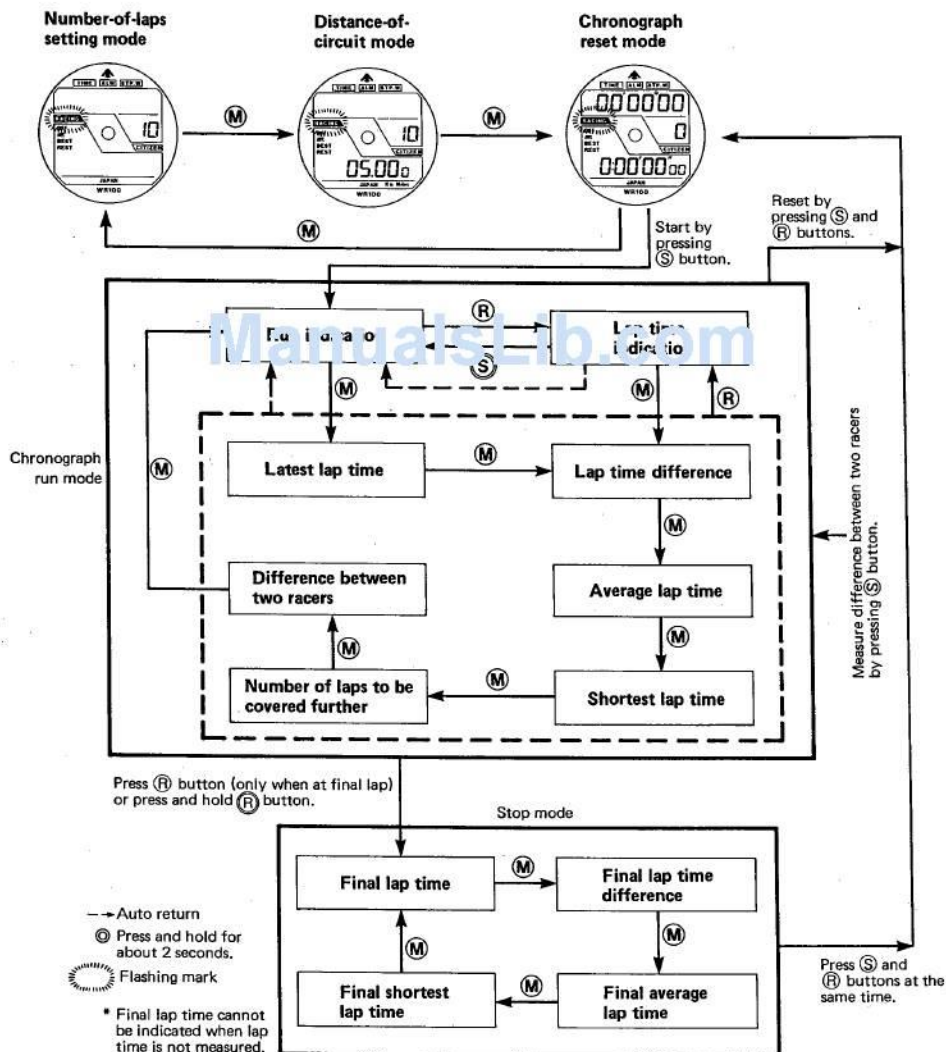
Number-of-laps setting mode

Distance-of-circuit mode

Chronograph reset mode

TIME ALM STP.W

RACING

10

JAPAN
WR100

TIME ALM STP.W

RACING

10

05.00

JAPAN
WR100

TIME ALM STP.W

00 00'00

RACING

0

0 00'00 00

JAPAN
WR100

Ⓜ

Ⓜ

Ⓜ

Start by pressing Ⓢ button.

Reset by pressing Ⓢ and Ⓡ buttons.

Ⓡ

Run indication

Lap time indication

ManualsLib.com

Ⓢ

Ⓜ

Ⓜ

Ⓡ

Chronograph run mode

Ⓜ

Latest lap time

Ⓜ

Lap time difference

Ⓜ

Difference between two racers

Average lap time

Ⓜ

Ⓜ

Ⓜ

Number of laps to be covered further

Shortest lap time

Measure difference between two racers by pressing Ⓢ button.

Press Ⓡ button (only when at final lap) or press and hold Ⓡ button.

Stop mode

Final lap time

Ⓜ

Final lap time difference

Ⓜ

Ⓜ

Final shortest lap time

Ⓜ

Final average lap time

→ Auto return
◎ Press and hold for about 2 seconds.
Flashing mark
* Final lap time cannot be indicated when lap time is not measured.

Press Ⓢ and Ⓡ buttons at the same time.